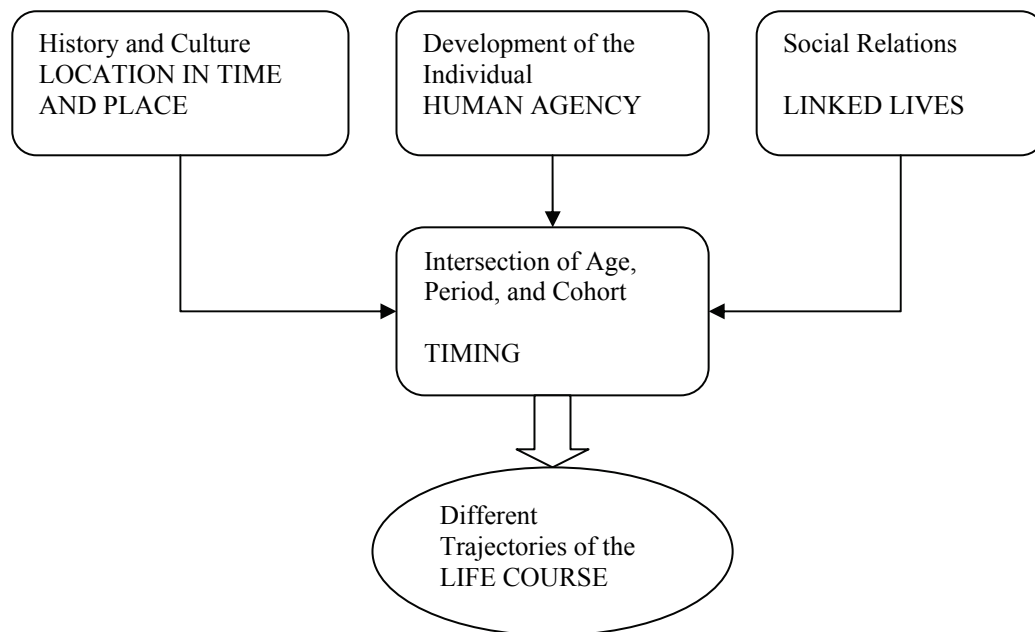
History and Culture
LOCATION IN TIME AND PLACE

Development of the Individual
HUMAN AGENCY

Social Relations

LINKED LIVES

Intersection of Age, Period, and Cohort

TIMING

Different Trajectories of the LIFE COURSE